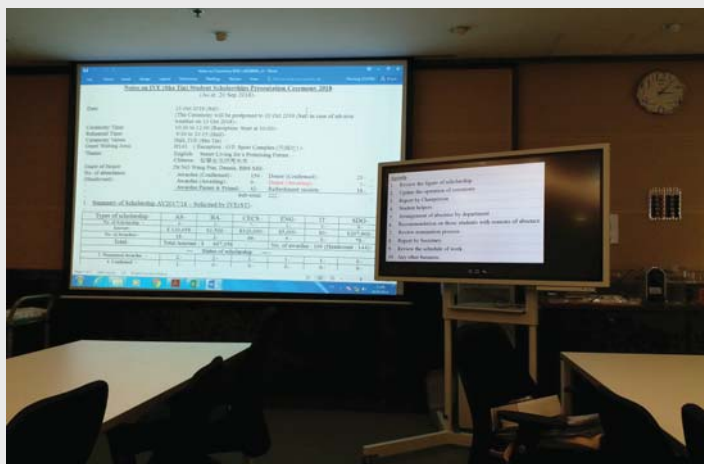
Notes on IVE (Sha Tin) Student Scholarships Presentation Ceremony 2018

(As at: 25 Sep 2018)

Date: 23 Oct 2018 (Sat)

Ceremony Time: 10:30 to 12:00

Rehearsal Time: 9:00 to 10:15

Ceremony Venue: Hall, IVE (Sha Tin)

Theme: English - Award Giving for a Promising Future

Chinese: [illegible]

1. Summary of Scholarship AY2017/18 – Solicited by IVE(ST):

| Types of scholarship | AS | HA | CECS | ENG | IT | SDG |
|---|---|---|---|---|---|---|
| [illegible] | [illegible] | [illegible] | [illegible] | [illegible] | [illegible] | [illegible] |
| Total | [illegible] | | | | | |

Agenda

1. Review the figure of scholarship
2. Update the operation of ceremony
3. Report by Chairperson
4. Student helpers
5. Arrangement of absentee by department
6. Recommendation on those students with reasons of absence
7. Review nomination process
8. Report by Secretary
9. Review the schedule of work
10. Any other business